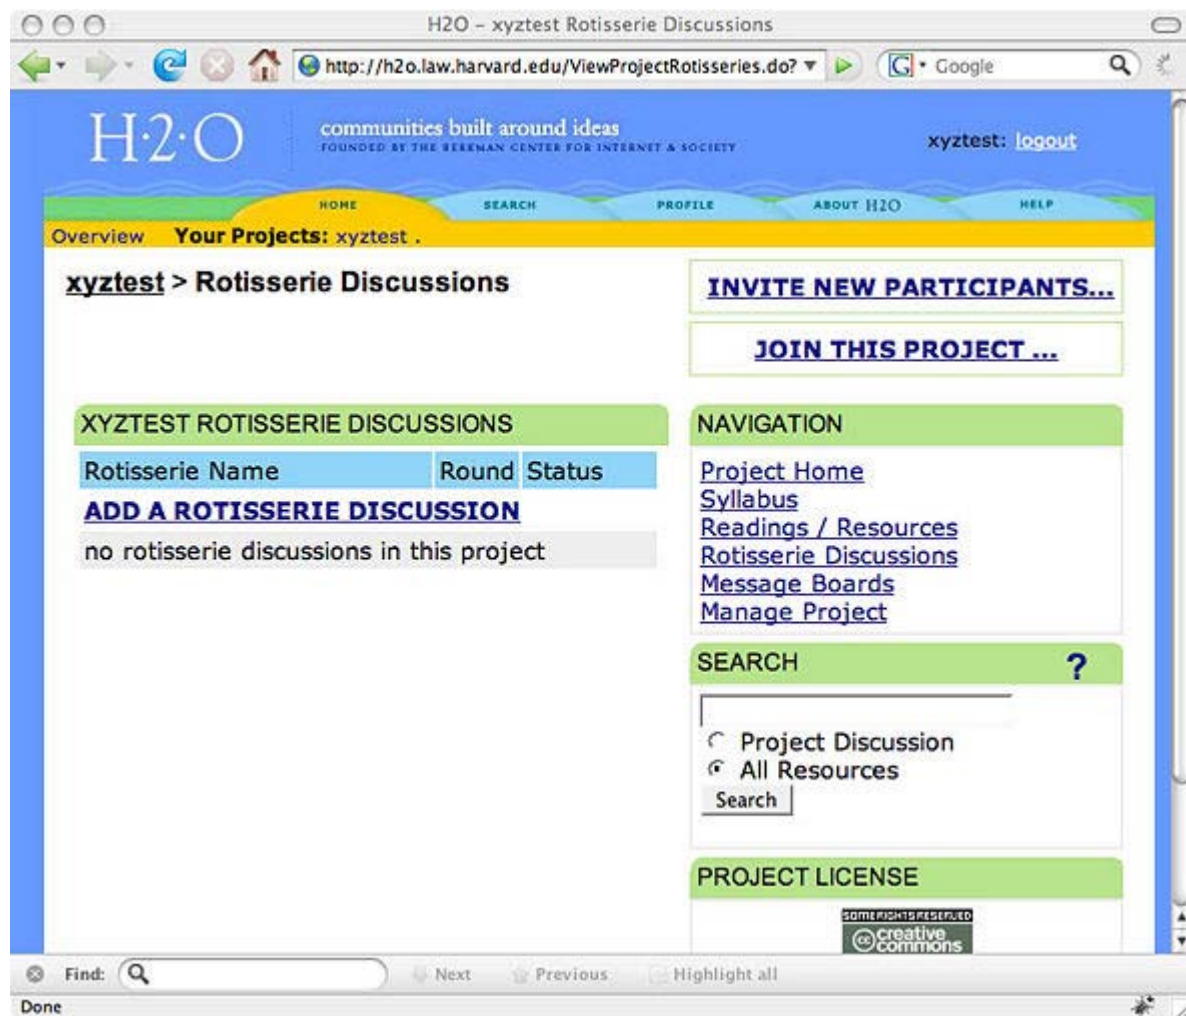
H2O – xyztest Rotisserie Discussions

http://h2o.law.harvard.edu/ViewProjectRotisseries.do?

Google

H·2·O

communities built around ideas
FOUNDED BY THE BERKMAN CENTER FOR INTERNET & SOCIETY

xyztest: logout

HOME SEARCH PROFILE ABOUT H2O HELP

Overview Your Projects: xyztest .

xyztest > Rotisserie Discussions

INVITE NEW PARTICIPANTS...

JOIN THIS PROJECT ...

XYZTEST ROTISSERIE DISCUSSIONS

| Rotisserie Name | Round | Status |
|---|---|---|
| ADD A ROTISSERIE DISCUSSION | | |
| no rotisserie discussions in this project | | |

NAVIGATION

Project Home
Syllabus
Readings / Resources
Rotisserie Discussions
Message Boards
Manage Project

SEARCH ?

Project Discussion
All Resources
Search

PROJECT LICENSE

SOME RIGHTS RESERVED
creative commons

Find: Next Previous Highlight all

Done